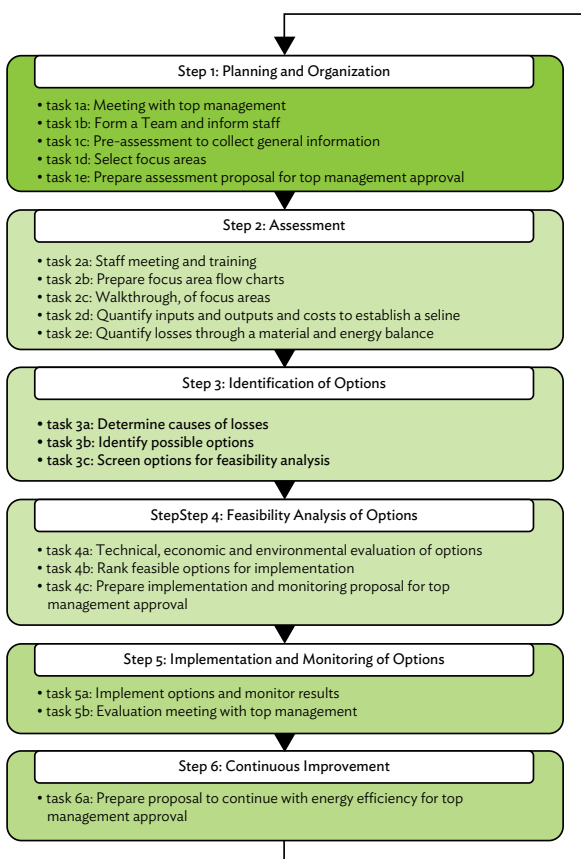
Step 1: Planning and Organization

• task 1a: Meeting with top management
• task 1b: Form a Team and inform staff
• task 1c: Pre-assessment to collect general information
• task 1d: Select focus areas
• task 1e: Prepare assessment proposal for top management approval

Step 2: Assessment

• task 2a: Staff meeting and training
• task 2b: Prepare focus area flow charts
• task 2c: Walkthrough, of focus areas
• task 2d: Quantify inputs and outputs and costs to establish a seline
• task 2e: Quantify losses through a material and energy balance

Step 3: Identification of Options

• task 3a: Determine causes of losses
• task 3b: Identify possible options
• task 3c: Screen options for feasibility analysis

StepStep 4: Feasibility Analysis of Options

• task 4a: Technical, economic and environmental evaluation of options
• task 4b: Rank feasible options for implementation
• task 4c: Prepare implementation and monitoring proposal for top management approval

Step 5: Implementation and Monitoring of Options

• task 5a: Implement options and monitor results
• task 5b: Evaluation meeting with top management

Step 6: Continuous Improvement

• task 6a: Prepare proposal to continue with energy efficiency for top management approval